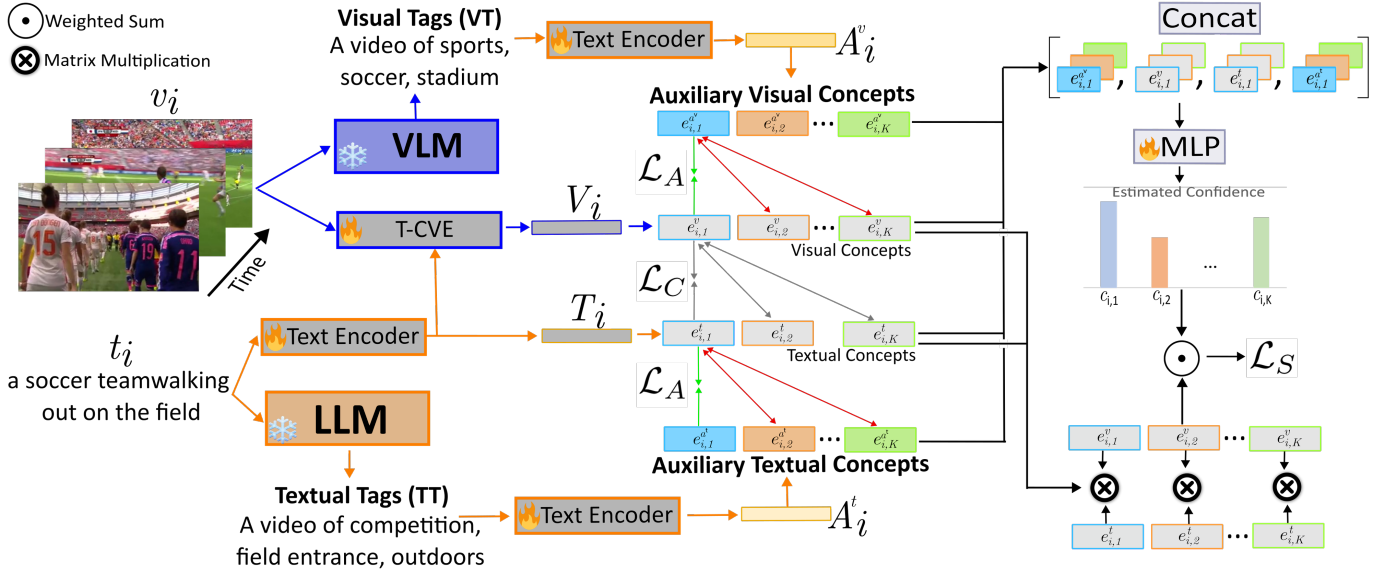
Weighted Sum
Matrix Multiplication

$v_i$

Time

Visual Tags (VT)
A video of sports, soccer, stadium

Text Encoder

$A^v_i$

VLM

T-CVE

$V_i$

Auxiliary Visual Concepts

$e^{a^v}_{i,1}$ $e^{a^v}_{i,2}$ ... $e^{a^v}_{i,K}$

$\mathcal{L}_A$

$e^v_{i,1}$ $e^v_{i,2}$ ... $e^v_{i,K}$

Visual Concepts

$\mathcal{L}_C$

$t_i$
a soccer teamwalking out on the field

Text Encoder

$T_i$

$e^t_{i,1}$ $e^t_{i,2}$ $e^t_{i,K}$

Textual Concepts

$\mathcal{L}_A$

LLM

$e^{a^t}_{i,1}$ $e^{a^t}_{i,2}$ ... $e^{a^t}_{i,K}$

Auxiliary Textual Concepts

Textual Tags (TT)
A video of competition, field entrance, outdoors

Text Encoder

$A^t_i$

Concat

$e^{a^v}_{i,1}$, $e^v_{i,1}$, $e^t_{i,1}$, $e^{a^t}_{i,1}$

MLP

Estimated Confidence

$c_{i,1}$ $c_{i,2}$ ... $c_{i,K}$

$\mathcal{L}_S$

$e^v_{i,1}$ $e^v_{i,2}$ ... $e^v_{i,K}$

$e^t_{i,1}$ $e^t_{i,2}$ ... $e^t_{i,K}$